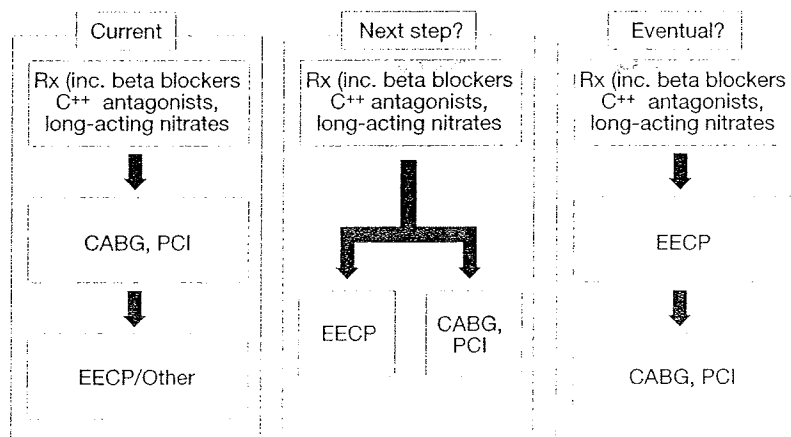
Current

Rx (inc. beta blockers $C^{++}$ antagonists, long-acting nitrates

CABG, PCI

EECP/Other

Next step?

Rx (inc. beta blockers $C^{++}$ antagonists, long-acting nitrates

EECP

CABG, PCI

Eventual?

Rx (inc. beta blockers $C^{++}$ antagonists, long-acting nitrates

EECP

CABG, PCI